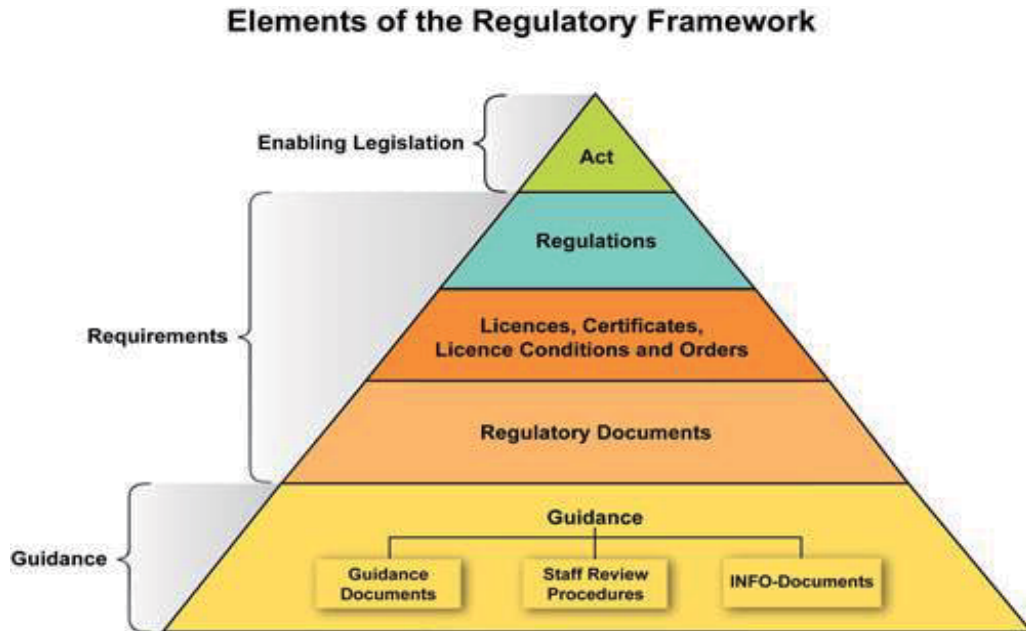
Elements of the Regulatory Framework

Enabling Legislation

Act

Requirements

Regulations

Licences, Certificates, Licence Conditions and Orders

Regulatory Documents

Guidance

Guidance

Guidance Documents

Staff Review Procedures

INFO-Documents